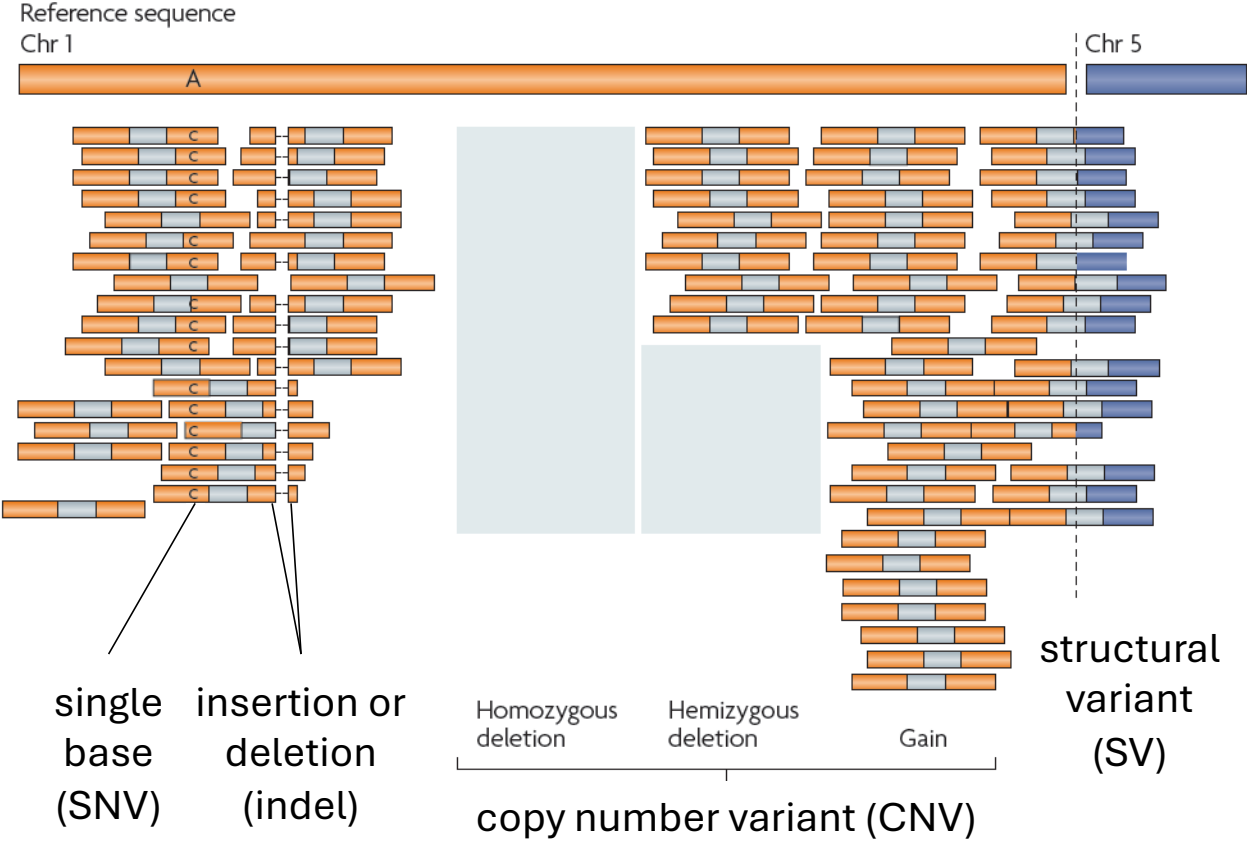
Reference sequence
Chr 1

Chr 5

A

C
C
C
C
C
C
C
C
C
C
C
C
C
C

single base (SNV)

insertion or deletion (indel)

Homozygous deletion

Hemizygous deletion

Gain

copy number variant (CNV)

structural variant (SV)